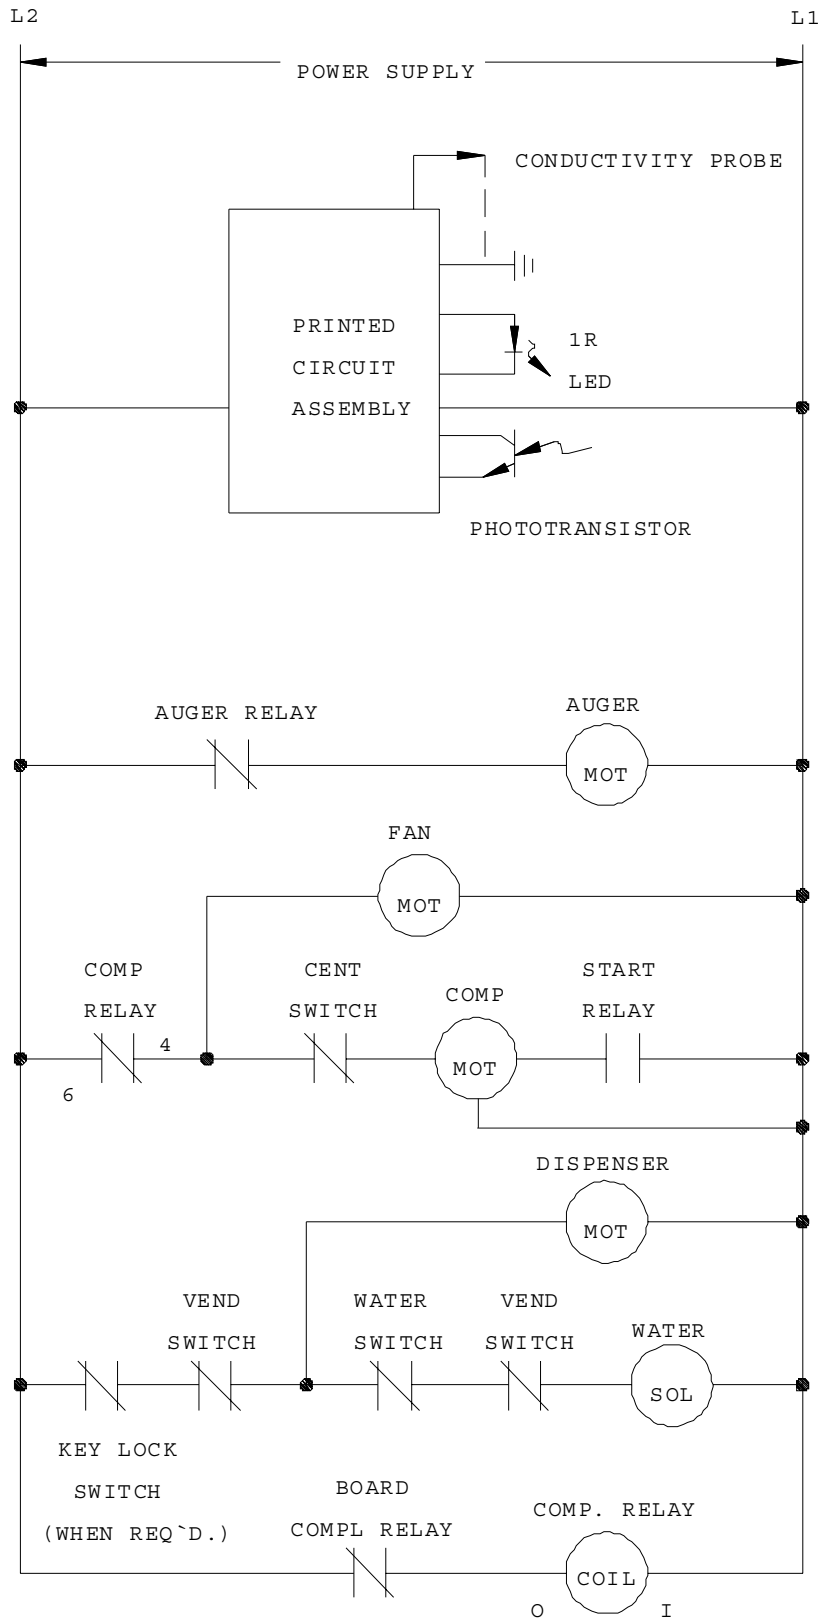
L2

L1

POWER SUPPLY

CONDUCTIVITY PROBE

PRINTED CIRCUIT ASSEMBLY

1R LED

PHOTOTRANSISTOR

AUGER RELAY

AUGER MOT

FAN MOT

COMP RELAY

4

6

CENT SWITCH

COMP MOT

START RELAY

DISPENSER MOT

VEND SWITCH

WATER SWITCH

VEND SWITCH

WATER SOL

KEY LOCK SWITCH (WHEN REQ`D.)

BOARD COMPL RELAY

COMP. RELAY COIL

O

I